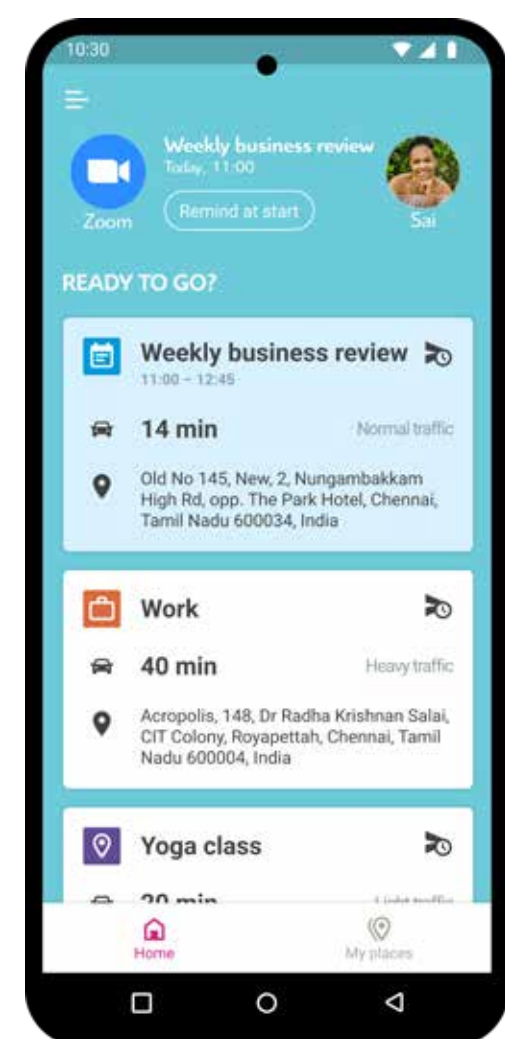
10:30

Zoom

Weekly business review
Today, 11:00

Remind at start

Sai

READY TO GO?

Weekly business review
11:00 – 12:45

14 min

Normal traffic

Old No 145, New, 2, Nungambakkam High Rd, opp. The Park Hotel, Chennai, Tamil Nadu 600034, India

Work

40 min

Heavy traffic

Acropolis, 148, Dr Radha Krishnan Salai, CIT Colony, Royapettah, Chennai, Tamil Nadu 600004, India

Yoga class

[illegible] min

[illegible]

Home

My places